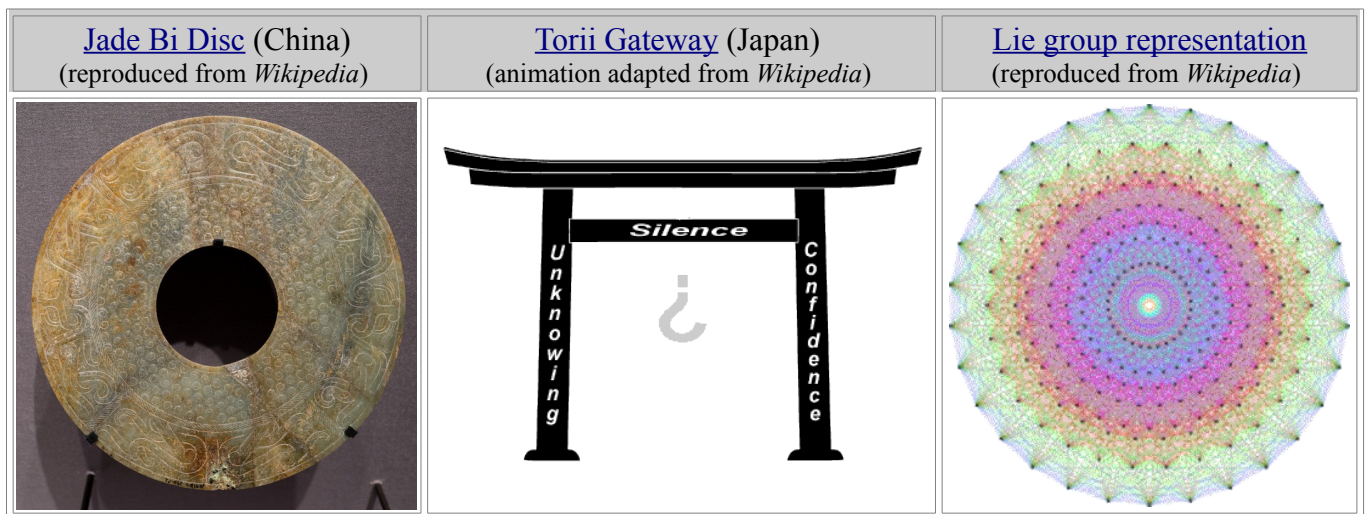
| Jade Bi Disc (China) (reproduced from *Wikipedia*) | Torii Gateway (Japan) (animation adapted from *Wikipedia*) | Lie group representation (reproduced from *Wikipedia*) |
|---|---|---|
| | Silence Unknowing Confidence ¿ | |